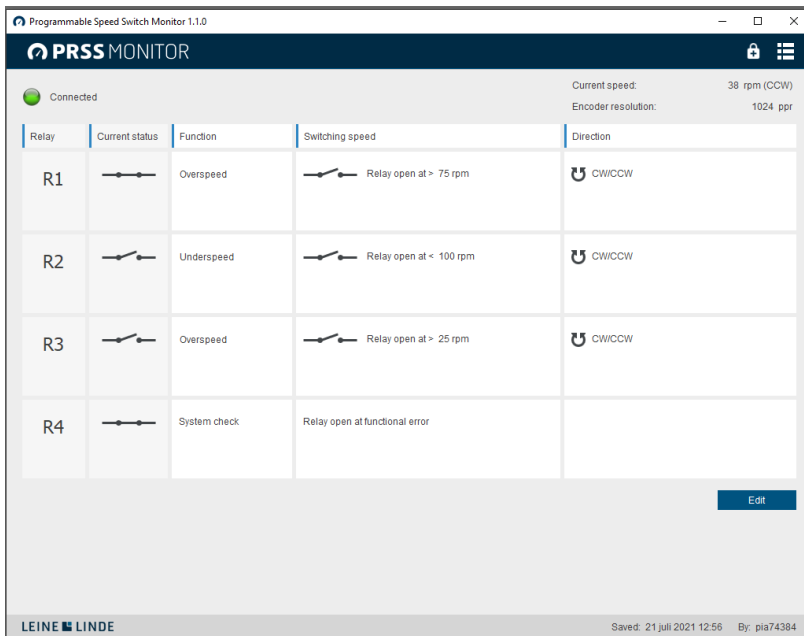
Programmable Speed Switch Monitor 1.1.0

PRSS MONITOR

Connected

Current speed: 38 rpm (CCW)
Encoder resolution: 1024 ppr

| Relay | Current status | Function | Switching speed | Direction |
|---|---|---|---|---|
| R1 | | Overspeed | Relay open at > 75 rpm | CW/CCW |
| R2 | | Underspeed | Relay open at < 100 rpm | CW/CCW |
| R3 | | Overspeed | Relay open at > 25 rpm | CW/CCW |
| R4 | | System check | Relay open at functional error | |

Edit

LEINE LINDE

Saved: 21 juli 2021 12:56 By: pia74384